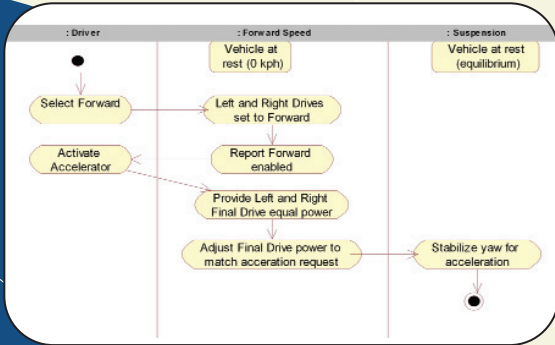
: Driver

: Forward Speed

: Suspension

Vehicle at rest (0 kph)

Vehicle at rest (equilibrium)

Select Forward

Left and Right Drives set to Forward

Activate Accelerator

Report Forward enabled

Provide Left and Right Final Drive equal power

Adjust Final Drive power to match acceration request

Stabilize yaw for acceleration